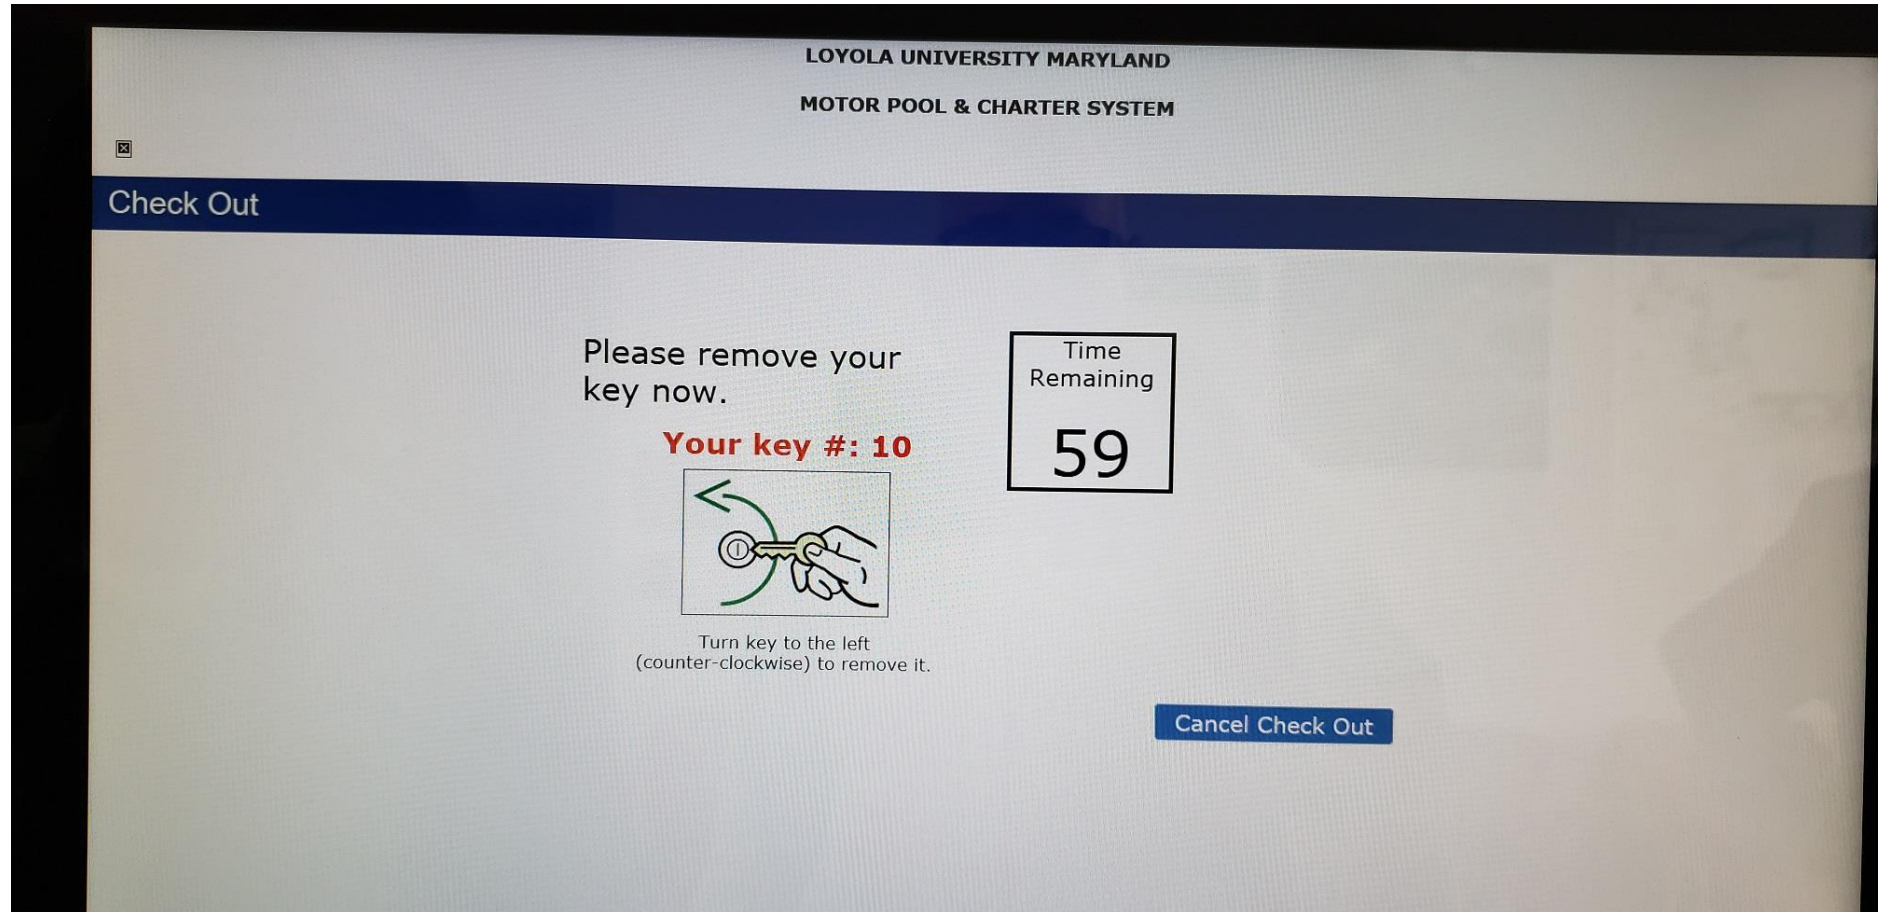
LOYOLA UNIVERSITY MARYLAND

MOTOR POOL & CHARTER SYSTEM

Check Out

Please remove your key now.

Your key #: 10

Turn key to the left (counter-clockwise) to remove it.

Time Remaining

59

Cancel Check Out